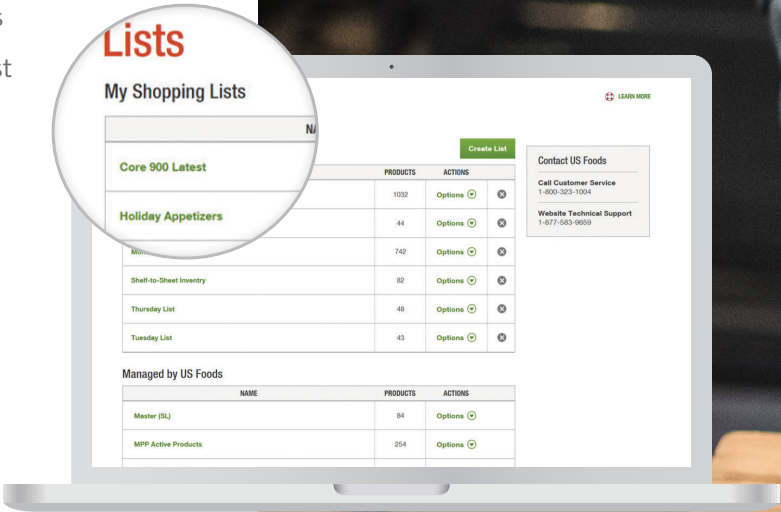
s
st

Lists
My Shopping Lists

NA

Core 900 Latest

Holiday Appetizers

LEARN MORE

Create List

| | PRODUCTS | ACTIONS | |
|---|---|---|---|
| Core 900 Latest | 1032 | Options | |
| Holiday Appetizers | 44 | Options | |
| Mo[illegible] | 742 | Options | |
| Shelf-to-Sheet Inventry | 82 | Options | |
| Thursday List | 48 | Options | |
| Tuesday List | 43 | Options | |

Contact US Foods

Call Customer Service
1-800-323-1004

Website Technical Support
1-877-583-9659

Managed by US Foods

| NAME | PRODUCTS | ACTIONS |
|---|---|---|
| Master (SL) | 84 | Options |
| MPP Active Products | 254 | Options |